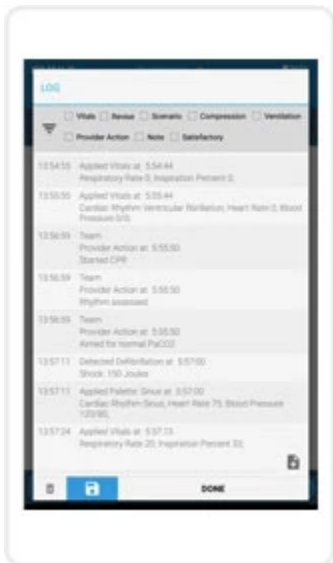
LOG

Vitals Revise Scenario Compression Ventilation

Provider Action Note Satisfactory

13:54:55 Applied Vitals at: 5:54:44
Respiratory Rate 0, Inspiration Percent 0,

13:55:55 Applied Vitals at: 5:55:44
Cardiac Rhythm Ventricular fibrillation, Heart Rate 0, Blood Pressure 0/0

13:56:59 Team
Provider Action at: 5:55:50
Started CPR

13:56:59 Team
Provider Action at: 5:55:50
Rhythm assessed

13:56:59 Team
Provider Action at: 5:55:50
Aimed for normal PaCO2

13:57:11 Detected Defibrillation at: 5:57:00
Shock: 150 Joules

13:57:11 Applied Palette: Sinus at: 5:57:00
Cardiac Rhythm Sinus, Heart Rate 75, Blood Pressure 120/80,

13:57:24 Applied Vitals at: 5:57:13
Respiratory Rate 20, Inspiration Percent 33,

DONE